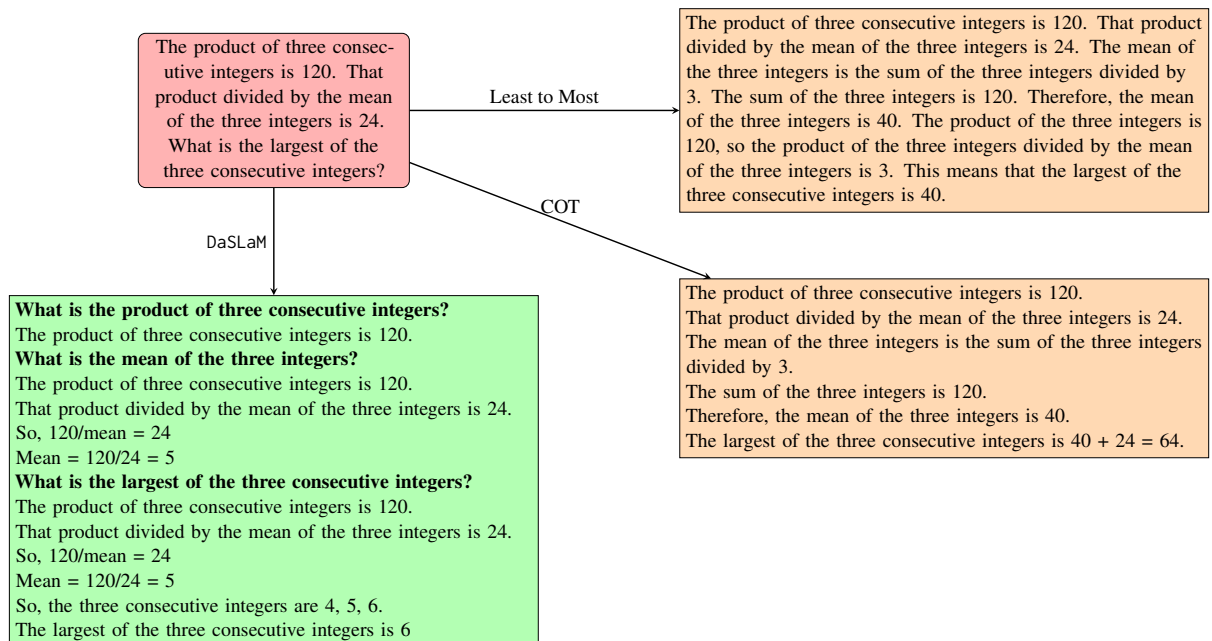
The product of three consecutive integers is 120. That product divided by the mean of the three integers is 24. What is the largest of the three consecutive integers?

Least to Most

The product of three consecutive integers is 120. That product divided by the mean of the three integers is 24. The mean of the three integers is the sum of the three integers divided by 3. The sum of the three integers is 120. Therefore, the mean of the three integers is 40. The product of the three integers is 120, so the product of the three integers divided by the mean of the three integers is 3. This means that the largest of the three consecutive integers is 40.

COT

DaSLaM

The product of three consecutive integers is 120.
That product divided by the mean of the three integers is 24.
The mean of the three integers is the sum of the three integers divided by 3.
The sum of the three integers is 120.
Therefore, the mean of the three integers is 40.
The largest of the three consecutive integers is 40 + 24 = 64.

**What is the product of three consecutive integers?**
The product of three consecutive integers is 120.
**What is the mean of the three integers?**
The product of three consecutive integers is 120.
That product divided by the mean of the three integers is 24.
So, 120/mean = 24
Mean = 120/24 = 5
**What is the largest of the three consecutive integers?**
The product of three consecutive integers is 120.
That product divided by the mean of the three integers is 24.
So, 120/mean = 24
Mean = 120/24 = 5
So, the three consecutive integers are 4, 5, 6.
The largest of the three consecutive integers is 6